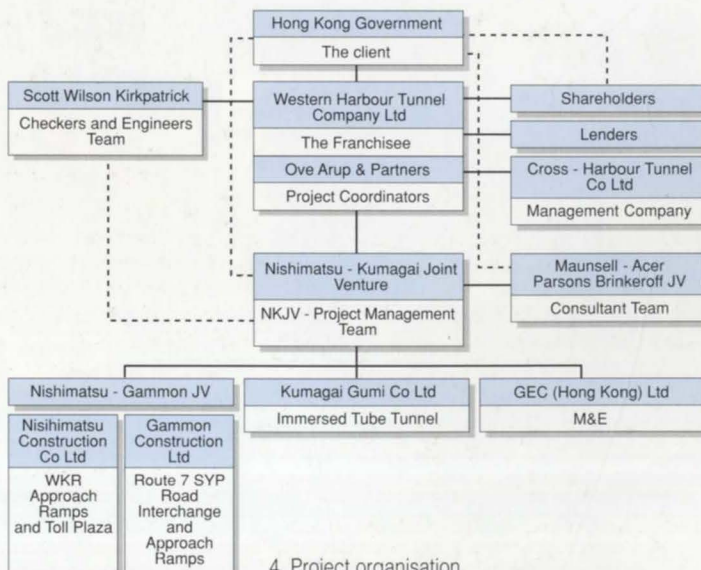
Hong Kong Government

The client

Scott Wilson Kirkpatrick

Checkers and Engineers Team

Western Harbour Tunnel Company Ltd

The Franchisee

Shareholders

Lenders

Ove Arup & Partners

Project Coordinators

Cross - Harbour Tunnel Co Ltd

Management Company

Nishimatsu - Kumagai Joint Venture

NKJV - Project Management Team

Maunsell - Acer Parsons Brinkeroff JV

Consultant Team

Nishimatsu - Gammon JV

Kumagai Gumi Co Ltd

Immersed Tube Tunnel

GEC (Hong Kong) Ltd

M&E

Nisihimatsu Construction Co Ltd

WKR Approach Ramps and Toll Plaza

Gammon Construction Ltd

Route 7 SYP Road Interchange and Approach Ramps

4. Project organisation